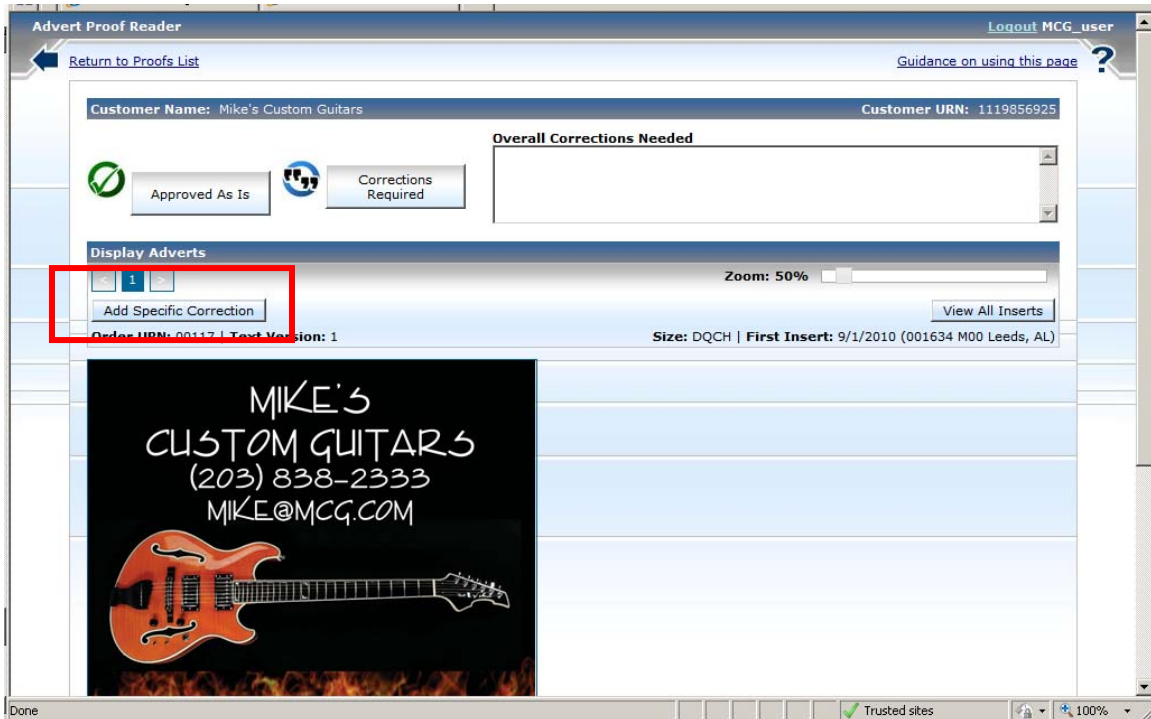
Advert Proof Reader

Logout MCG_user

Return to Proofs List

Guidance on using this page

?

Customer Name: Mike's Custom Guitars

Customer URN: 1119856925

Overall Corrections Needed

Approved As Is

Corrections Required

Display Adverts

< 1 >

Zoom: 50%

Add Specific Correction

View All Inserts

Order URN: 00117 | Text Version: 1

Size: DQCH | First Insert: 9/1/2010 (001634 M00 Leeds, AL)

MIKE'S
CUSTOM GUITARS
(203) 838-2333
MIKE@MCG.COM

Done

Trusted sites

100%